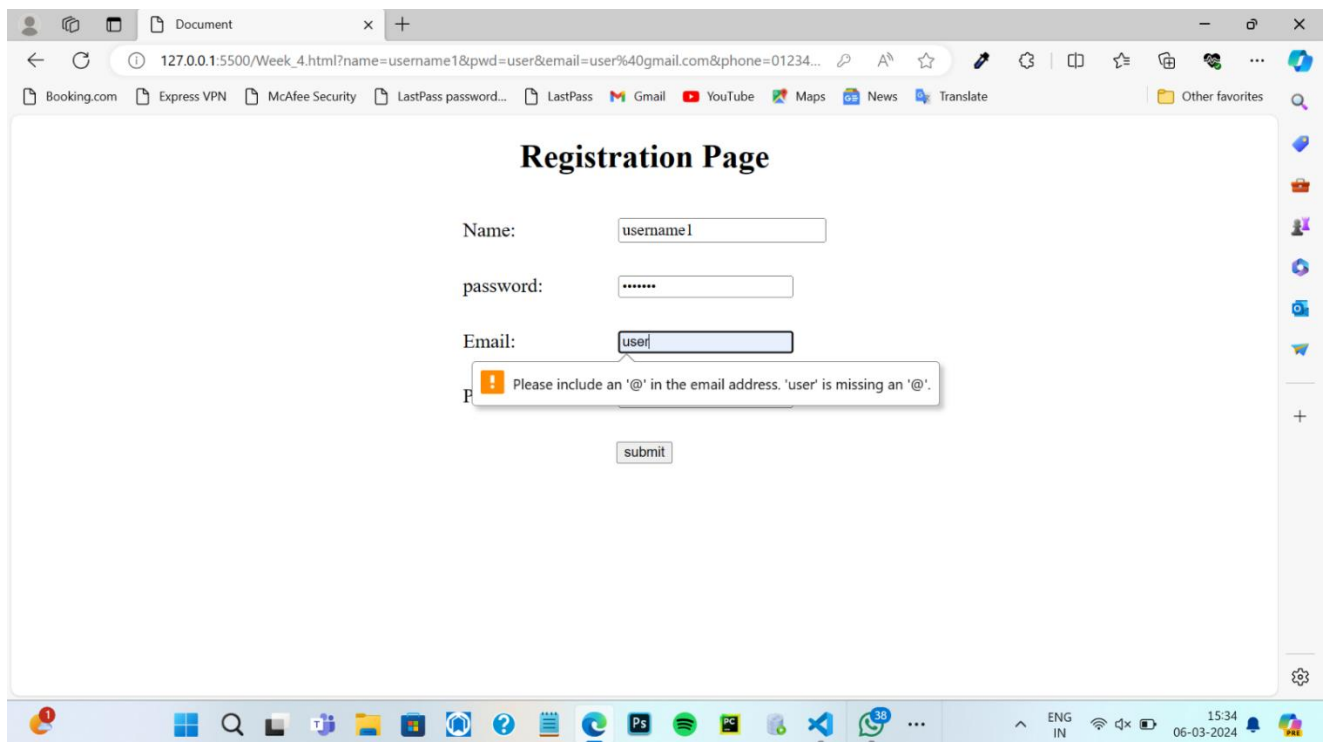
Document

127.0.0.1:5500/Week_4.html?name=username1&pwd=user&email=user%40gmail.com&phone=01234...

Booking.com Express VPN McAfee Security LastPass password... LastPass Gmail YouTube Maps News Translate Other favorites

Registration Page

Name: username1

password: •••••••

Email: user

Please include an '@' in the email address. 'user' is missing an '@'.

P

submit

38

ENG IN

15:34
06-03-2024